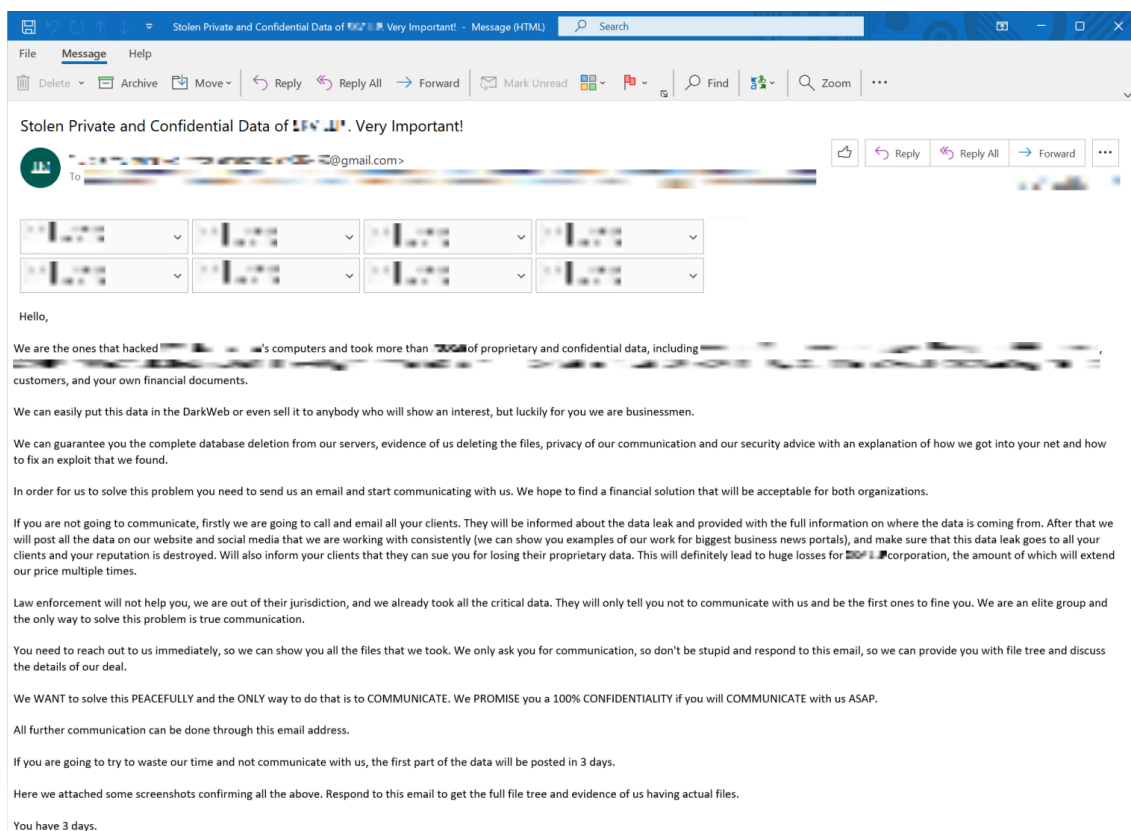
Stolen Private and Confidential Data of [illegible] Very Important! - Message (HTML)

Search

File Message Help

Delete Archive Move Reply Reply All Forward Mark Unread Find Zoom ...

Stolen Private and Confidential Data of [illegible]. Very Important!

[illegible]@gmail.com>

To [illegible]

Reply Reply All Forward ...

Hello,

We are the ones that hacked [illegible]'s computers and took more than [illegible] of proprietary and confidential data, including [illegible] customers, and your own financial documents.

We can easily put this data in the DarkWeb or even sell it to anybody who will show an interest, but luckily for you we are businessmen.

We can guarantee you the complete database deletion from our servers, evidence of us deleting the files, privacy of our communication and our security advice with an explanation of how we got into your net and how to fix an exploit that we found.

In order for us to solve this problem you need to send us an email and start communicating with us. We hope to find a financial solution that will be acceptable for both organizations.

If you are not going to communicate, firstly we are going to call and email all your clients. They will be informed about the data leak and provided with the full information on where the data is coming from. After that we will post all the data on our website and social media that we are working with consistently (we can show you examples of our work for biggest business news portals), and make sure that this data leak goes to all your clients and your reputation is destroyed. Will also inform your clients that they can sue you for losing their proprietary data. This will definitely lead to huge losses for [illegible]corporation, the amount of which will extend our price multiple times.

Law enforcement will not help you, we are out of their jurisdiction, and we already took all the critical data. They will only tell you not to communicate with us and be the first ones to fine you. We are an elite group and the only way to solve this problem is true communication.

You need to reach out to us immediately, so we can show you all the files that we took. We only ask you for communication, so don't be stupid and respond to this email, so we can provide you with file tree and discuss the details of our deal.

We WANT to solve this PEACEFULLY and the ONLY way to do that is to COMMUNICATE. We PROMISE you a 100% CONFIDENTIALITY if you will COMMUNICATE with us ASAP.

All further communication can be done through this email address.

If you are going to try to waste our time and not communicate with us, the first part of the data will be posted in 3 days.

Here we attached some screenshots confirming all the above. Respond to this email to get the full file tree and evidence of us having actual files.

You have 3 days.